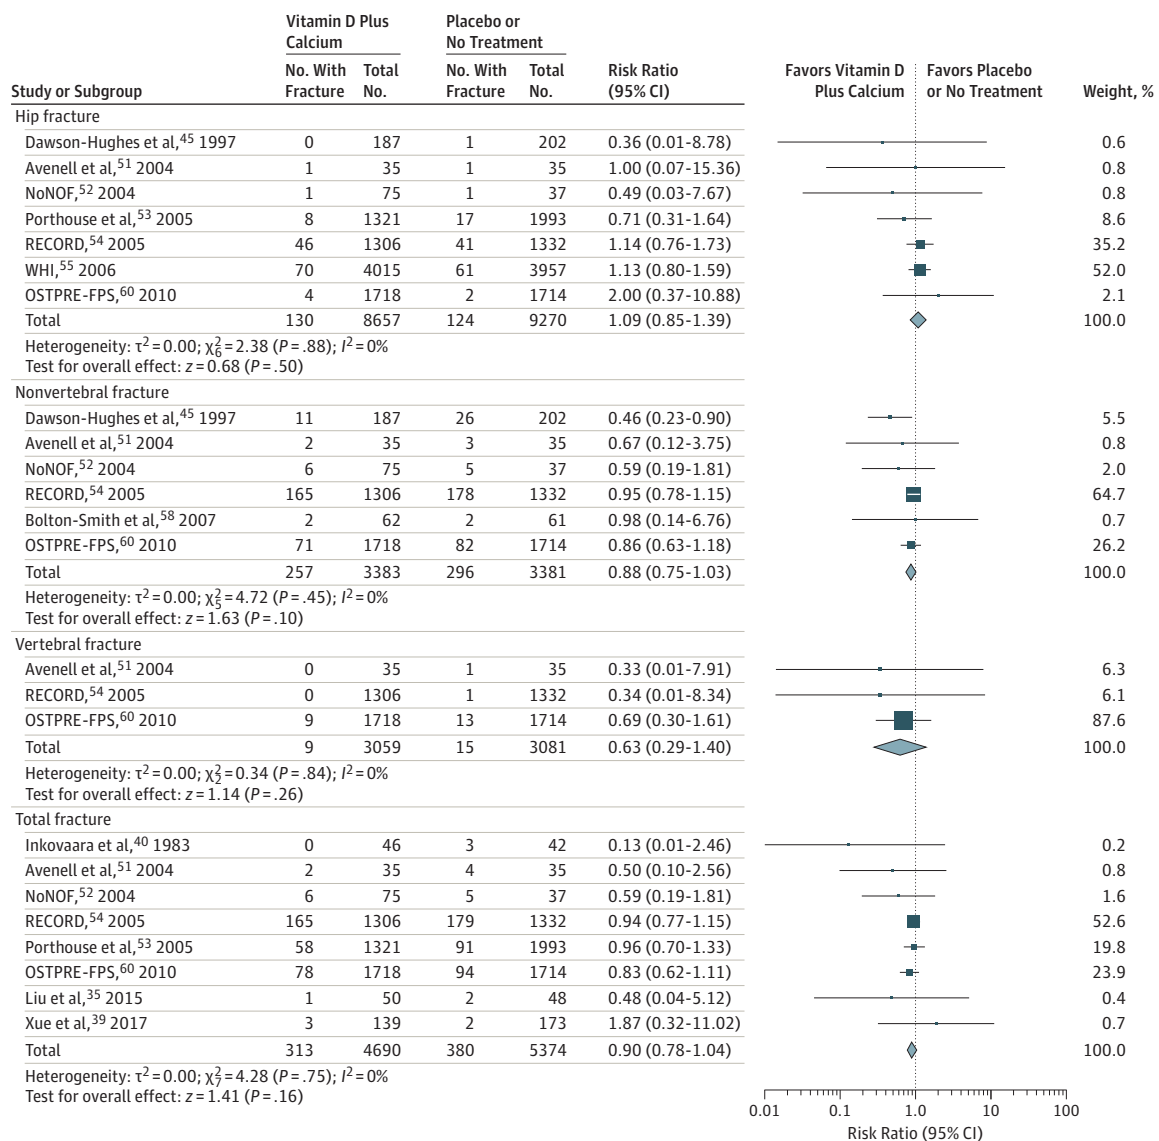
| Study or Subgroup | Vitamin D Plus Calcium No. With Fracture | Vitamin D Plus Calcium Total No. | Placebo or No Treatment No. With Fracture | Placebo or No Treatment Total No. | Risk Ratio (95% CI) | Weight, % |
|---|---|---|---|---|---|---|
| Hip fracture | | | | | | |
| Dawson-Hughes et al,$^{45}$ 1997 | 0 | 187 | 1 | 202 | 0.36 (0.01-8.78) | 0.6 |
| Avenell et al,$^{51}$ 2004 | 1 | 35 | 1 | 35 | 1.00 (0.07-15.36) | 0.8 |
| NoNOF,$^{52}$ 2004 | 1 | 75 | 1 | 37 | 0.49 (0.03-7.67) | 0.8 |
| Porthouse et al,$^{53}$ 2005 | 8 | 1321 | 17 | 1993 | 0.71 (0.31-1.64) | 8.6 |
| RECORD,$^{54}$ 2005 | 46 | 1306 | 41 | 1332 | 1.14 (0.76-1.73) | 35.2 |
| WHI,$^{55}$ 2006 | 70 | 4015 | 61 | 3957 | 1.13 (0.80-1.59) | 52.0 |
| OSTPRE-FPS,$^{60}$ 2010 | 4 | 1718 | 2 | 1714 | 2.00 (0.37-10.88) | 2.1 |
| Total | 130 | 8657 | 124 | 9270 | 1.09 (0.85-1.39) | 100.0 |
| Heterogeneity: $\tau^2 = 0.00$; $\chi^2_6 = 2.38$ ($P = .88$); $I^2 = 0\%$ Test for overall effect: $z = 0.68$ ($P = .50$) | | | | | | |
| Nonvertebral fracture | | | | | | |
| Dawson-Hughes et al,$^{45}$ 1997 | 11 | 187 | 26 | 202 | 0.46 (0.23-0.90) | 5.5 |
| Avenell et al,$^{51}$ 2004 | 2 | 35 | 3 | 35 | 0.67 (0.12-3.75) | 0.8 |
| NoNOF,$^{52}$ 2004 | 6 | 75 | 5 | 37 | 0.59 (0.19-1.81) | 2.0 |
| RECORD,$^{54}$ 2005 | 165 | 1306 | 178 | 1332 | 0.95 (0.78-1.15) | 64.7 |
| Bolton-Smith et al,$^{58}$ 2007 | 2 | 62 | 2 | 61 | 0.98 (0.14-6.76) | 0.7 |
| OSTPRE-FPS,$^{60}$ 2010 | 71 | 1718 | 82 | 1714 | 0.86 (0.63-1.18) | 26.2 |
| Total | 257 | 3383 | 296 | 3381 | 0.88 (0.75-1.03) | 100.0 |
| Heterogeneity: $\tau^2 = 0.00$; $\chi^2_5 = 4.72$ ($P = .45$); $I^2 = 0\%$ Test for overall effect: $z = 1.63$ ($P = .10$) | | | | | | |
| Vertebral fracture | | | | | | |
| Avenell et al,$^{51}$ 2004 | 0 | 35 | 1 | 35 | 0.33 (0.01-7.91) | 6.3 |
| RECORD,$^{54}$ 2005 | 0 | 1306 | 1 | 1332 | 0.34 (0.01-8.34) | 6.1 |
| OSTPRE-FPS,$^{60}$ 2010 | 9 | 1718 | 13 | 1714 | 0.69 (0.30-1.61) | 87.6 |
| Total | 9 | 3059 | 15 | 3081 | 0.63 (0.29-1.40) | 100.0 |
| Heterogeneity: $\tau^2 = 0.00$; $\chi^2_2 = 0.34$ ($P = .84$); $I^2 = 0\%$ Test for overall effect: $z = 1.14$ ($P = .26$) | | | | | | |
| Total fracture | | | | | | |
| Inkovaara et al,$^{40}$ 1983 | 0 | 46 | 3 | 42 | 0.13 (0.01-2.46) | 0.2 |
| Avenell et al,$^{51}$ 2004 | 2 | 35 | 4 | 35 | 0.50 (0.10-2.56) | 0.8 |
| NoNOF,$^{52}$ 2004 | 6 | 75 | 5 | 37 | 0.59 (0.19-1.81) | 1.6 |
| RECORD,$^{54}$ 2005 | 165 | 1306 | 179 | 1332 | 0.94 (0.77-1.15) | 52.6 |
| Porthouse et al,$^{53}$ 2005 | 58 | 1321 | 91 | 1993 | 0.96 (0.70-1.33) | 19.8 |
| OSTPRE-FPS,$^{60}$ 2010 | 78 | 1718 | 94 | 1714 | 0.83 (0.62-1.11) | 23.9 |
| Liu et al,$^{35}$ 2015 | 1 | 50 | 2 | 48 | 0.48 (0.04-5.12) | 0.4 |
| Xue et al,$^{39}$ 2017 | 3 | 139 | 2 | 173 | 1.87 (0.32-11.02) | 0.7 |
| Total | 313 | 4690 | 380 | 5374 | 0.90 (0.78-1.04) | 100.0 |
| Heterogeneity: $\tau^2 = 0.00$; $\chi^2_7 = 4.28$ ($P = .75$); $I^2 = 0\%$ Test for overall effect: $z = 1.41$ ($P = .16$) | | | | | | |

Favors Vitamin D Plus Calcium
Favors Placebo or No Treatment

0.01 0.1 1.0 10 100
Risk Ratio (95% CI)